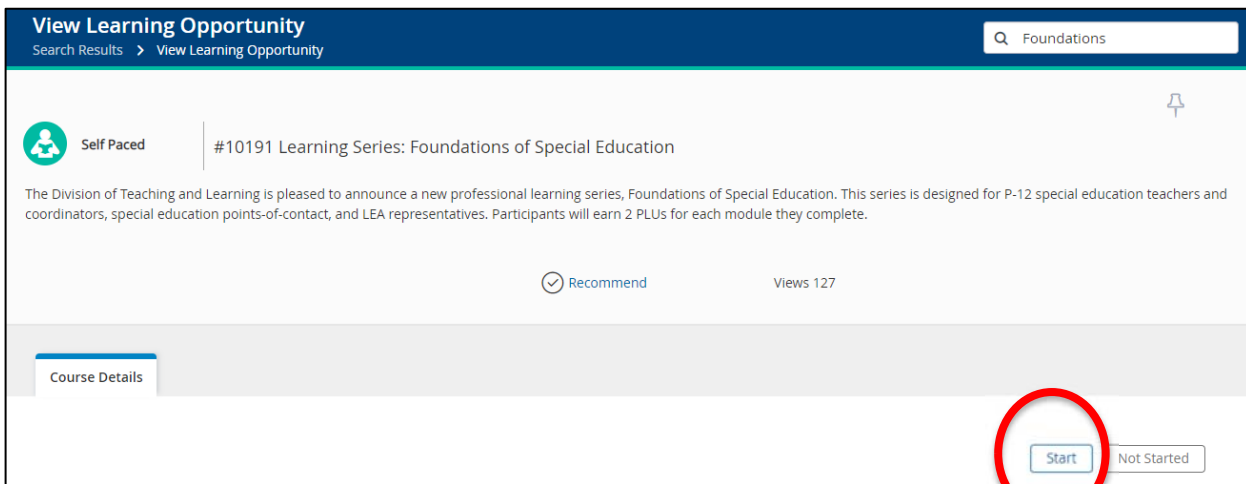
View Learning Opportunity
Search Results > View Learning Opportunity

Foundations

Self Paced

#10191 Learning Series: Foundations of Special Education

The Division of Teaching and Learning is pleased to announce a new professional learning series, Foundations of Special Education. This series is designed for P-12 special education teachers and coordinators, special education points-of-contact, and LEA representatives. Participants will earn 2 PLUs for each module they complete.

Recommend

Views 127

Course Details

Start

Not Started